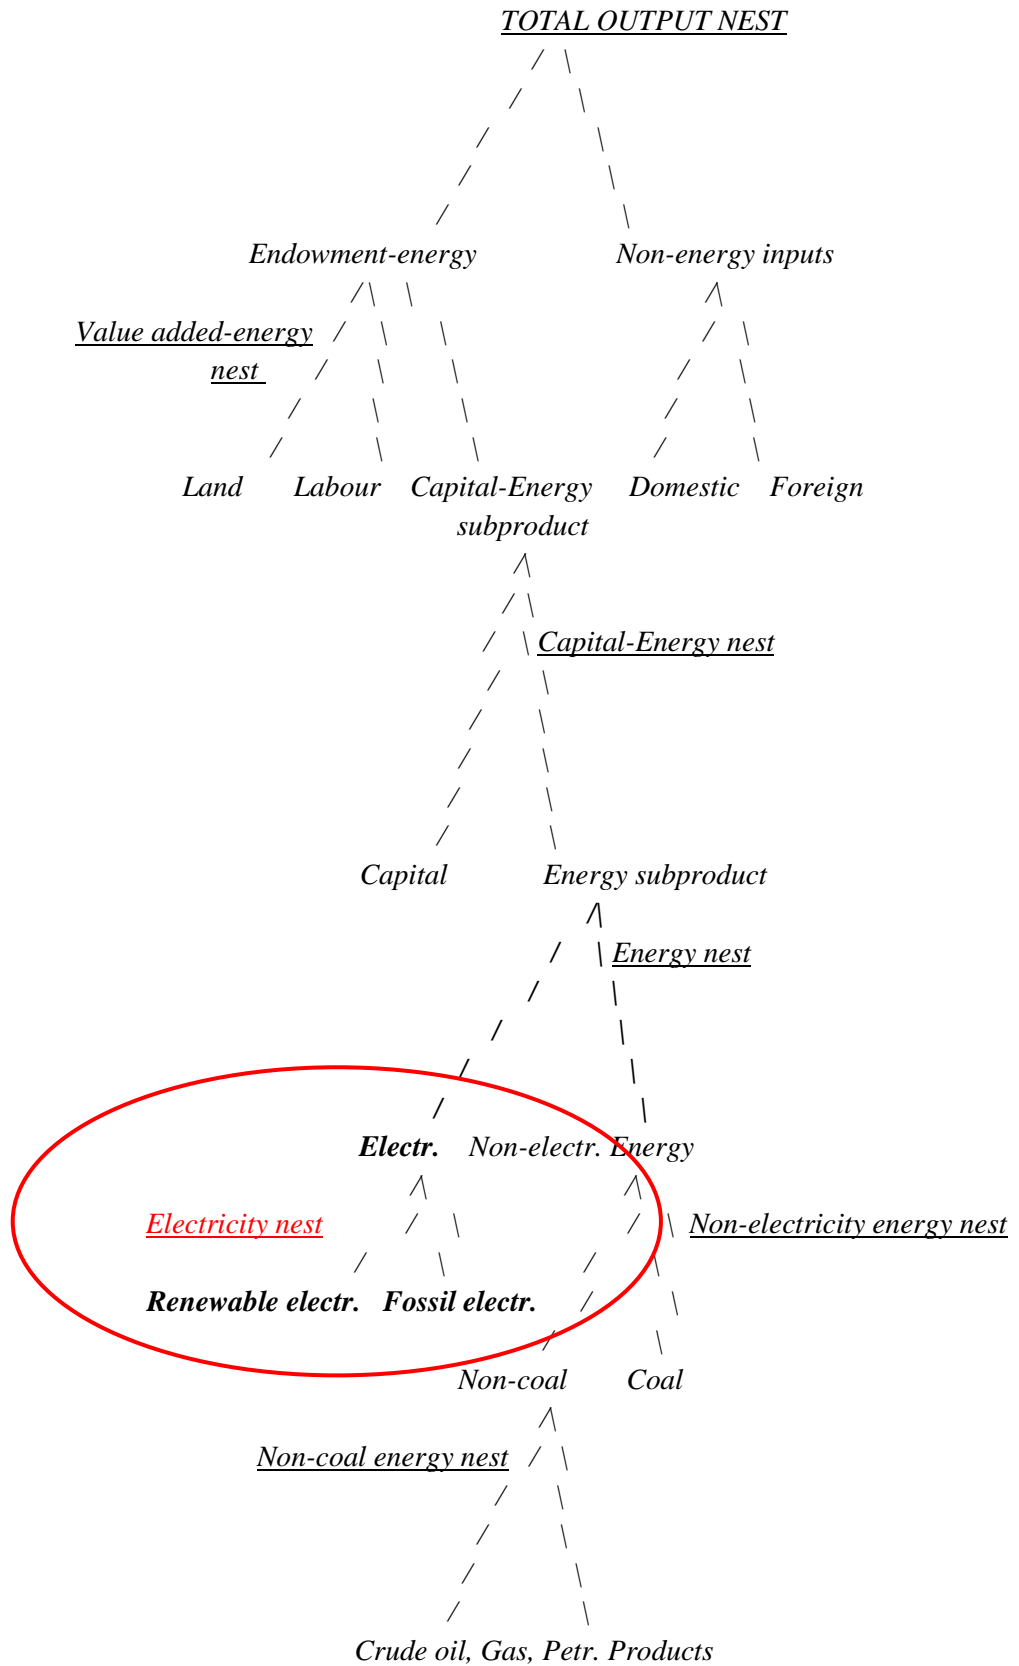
TOTAL OUTPUT NEST

Endowment-energy

Non-energy inputs

Value added-energy nest

Land

Labour

Capital-Energy subproduct

Domestic

Foreign

Capital-Energy nest

Capital

Energy subproduct

Energy nest

**Electr.**

Non-electr. Energy

Electricity nest

Non-electricity energy nest

**Renewable electr.**

**Fossil electr.**

Non-coal

Coal

Non-coal energy nest

Crude oil, Gas, Petr. Products